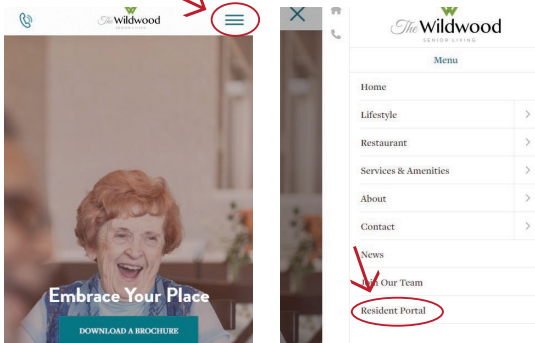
The Wildwood
SENIOR LIVING

Embrace Your Place

DOWNLOAD A BROCHURE

The Wildwood
SENIOR LIVING

Menu

Home

Lifestyle

Restaurant

Services & Amenities

About

Contact

News

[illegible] Our Team

Resident Portal